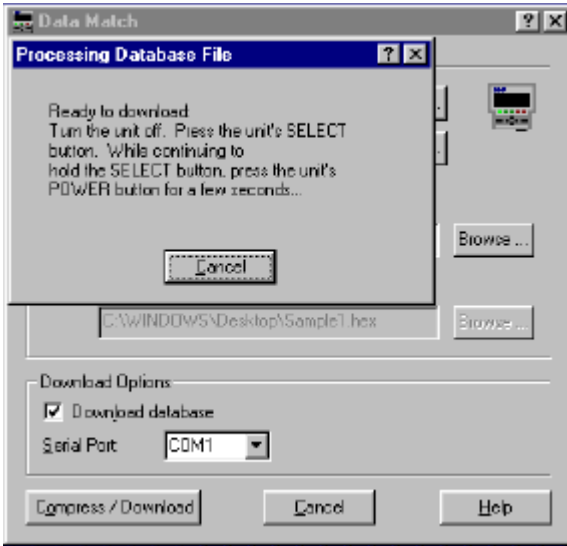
Data Match

Processing Database File

Ready to download
Turn the unit off. Press the unit's SELECT button. While continuing to hold the SELECT button, press the unit's POWER button for a few seconds...

Cancel

Browse ...

C:\WINDOWS\Desktop\Sample1.hex

Browse ...

Download Options

Download database

Serial Port COM1

Compress / Download

Cancel

Help